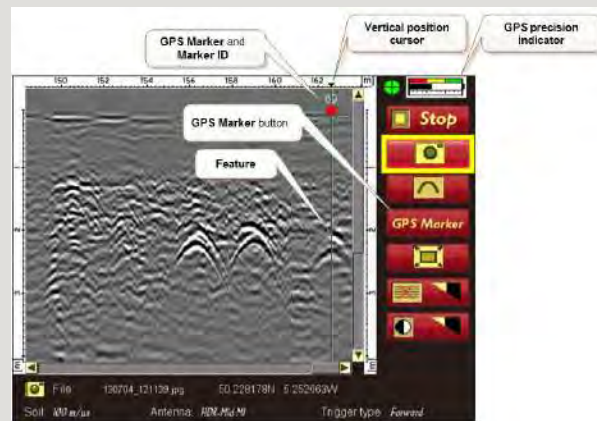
GPS Marker and Marker ID

Vertical position cursor

GPS precision indicator

150 152 154 156 158 160 162 [m]

GPS Marker button

Feature

Stop

GPS Marker

File 130704_121139.jpg 50.228178N 5.252663W

Soil 100 m/us Antenna HDR-Mid M Trigger type Forward